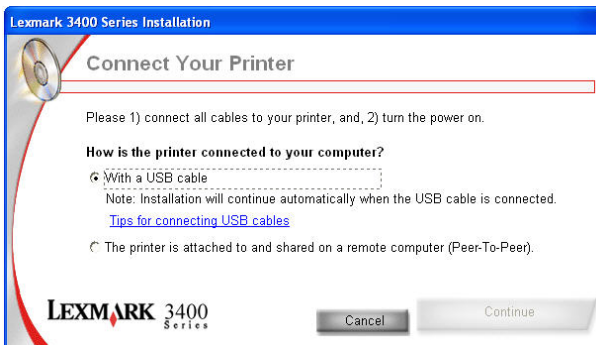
Lexmark 3400 Series Installation

Connect Your Printer

Please 1) connect all cables to your printer, and, 2) turn the power on.

How is the printer connected to your computer?

With a USB cable

Note: Installation will continue automatically when the USB cable is connected.

Tips for connecting USB cables

The printer is attached to and shared on a remote computer (Peer-To-Peer).

LEXMARK 3400 Series

Cancel

Continue